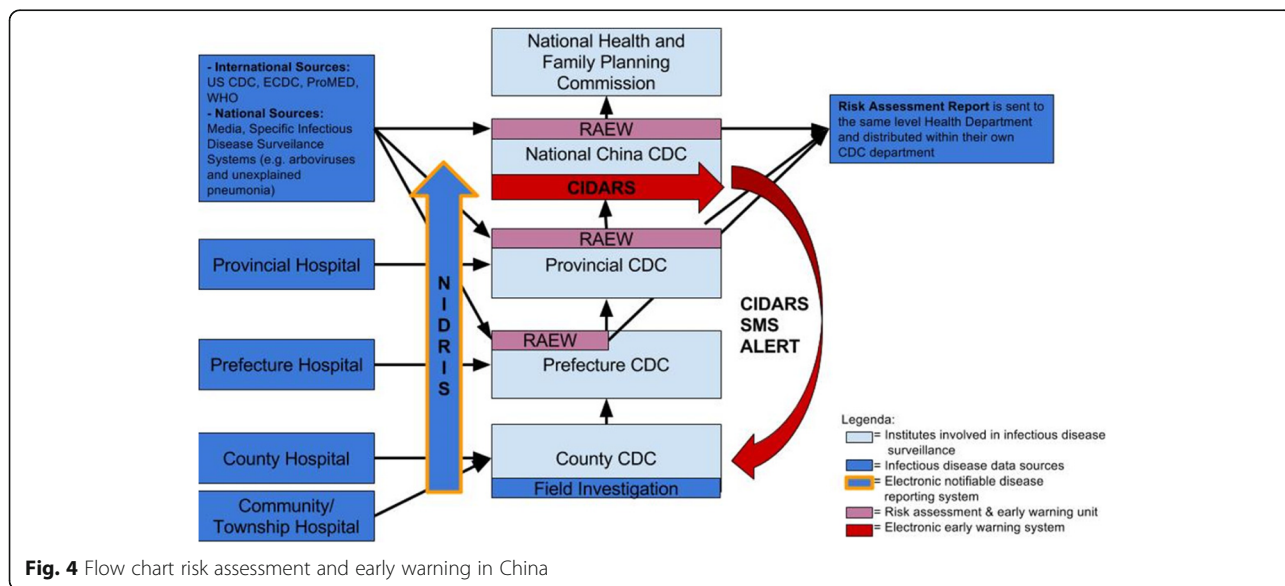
- International Sources:
US CDC, ECDC, ProMED, WHO
- National Sources:
Media, Specific Infectious Disease Surveillance Systems (e.g. arboviruses and unexplained pneumonia)

National Health and Family Planning Commission

RAEW
National China CDC
CIDARS

Risk Assessment Report is sent to the same level Health Department and distributed within their own CDC department

RAEW
Provincial CDC

Provincial Hospital

NIDRIS

RAEW
Prefecture CDC

Prefecture Hospital

CIDARS SMS ALERT

County Hospital

County CDC
Field Investigation

Community/ Township Hospital

Legenda:
= Institutes involved in infectious disease surveillance
= Infectious disease data sources
= Electronic notifiable disease reporting system
= Risk assessment & early warning unit
= Electronic early warning system

Fig. 4 Flow chart risk assessment and early warning in China